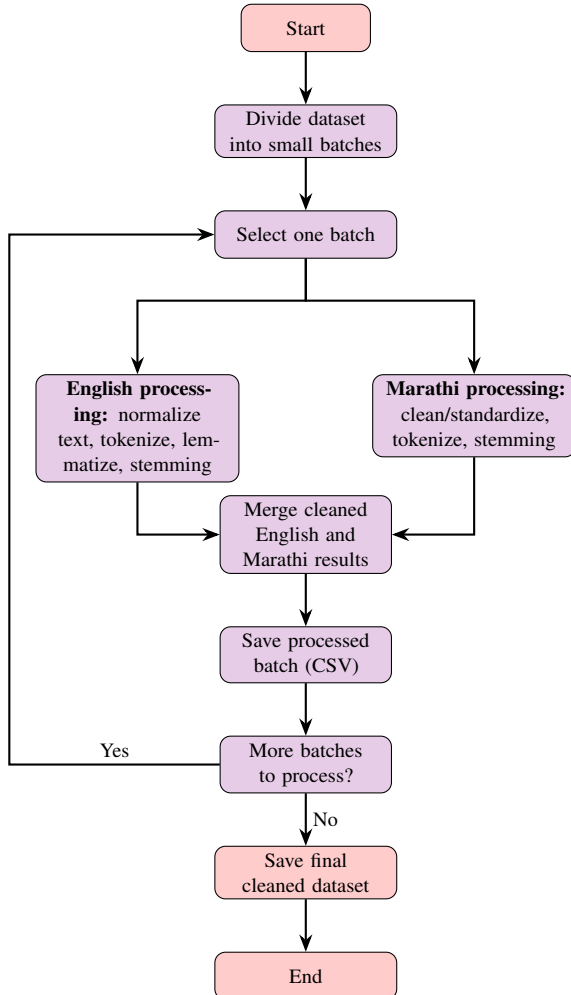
Start

Divide dataset into small batches

Select one batch

**English processing:** normalize text, tokenize, lemmatize, stemming

**Marathi processing:** clean/standardize, tokenize, stemming

Merge cleaned English and Marathi results

Save processed batch (CSV)

Yes

More batches to process?

No

Save final cleaned dataset

End